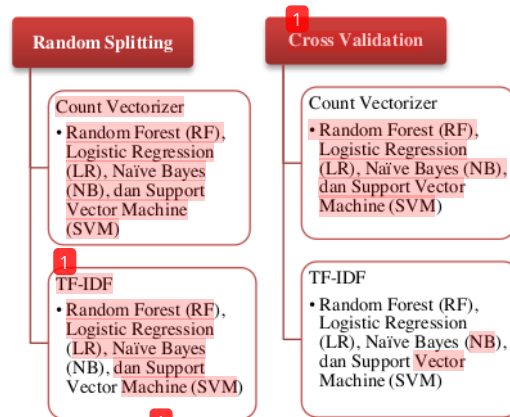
Random Splitting

Count Vectorizer

• Random Forest (RF), Logistic Regression (LR), Naïve Bayes (NB), dan Support Vector Machine (SVM)

1

TF-IDF

• Random Forest (RF), Logistic Regression (LR), Naïve Bayes (NB), dan Support Vector Machine (SVM)

1

Cross Validation

Count Vectorizer

• Random Forest (RF), Logistic Regression (LR), Naïve Bayes (NB), dan Support Vector Machine (SVM)

TF-IDF

• Random Forest (RF), Logistic Regression (LR), Naïve Bayes (NB), dan Support Vector Machine (SVM)